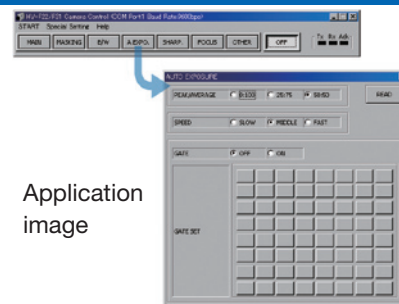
HV-F22/F31 Camera Control (COM Port1 Baud Rate:9600bps)

START Special Setting Help

MAIN MASKING B/W A.EXPO. SHARP. FOCUS OTHER OFF

Tx Rx Ack

AUTO EXPOSURE

PEAK/AVERAGE 0:100 25:75 50:50

READ

SPEED SLOW MIDDLE FAST

GATE OFF ON

GATE SET

Application image